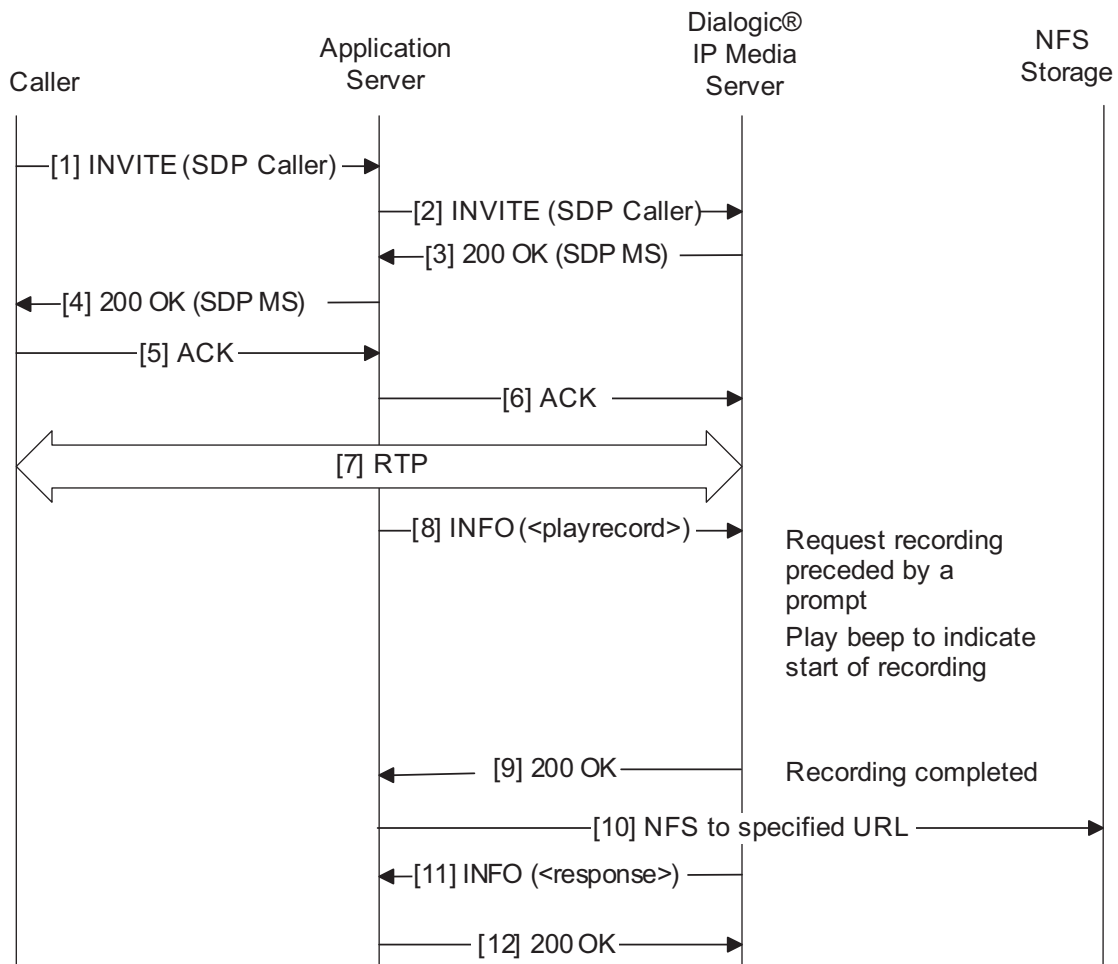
Caller

Application Server

Dialogic® IP Media Server

NFS Storage

[1] INVITE (SDP Caller)

[2] INVITE (SDP Caller)

[3] 200 OK (SDP MS)

[4] 200 OK (SDP MS)

[5] ACK

[6] ACK

[7] RTP

[8] INFO (<playrecord>)

Request recording preceded by a prompt

Play beep to indicate start of recording

[9] 200 OK

Recording completed

[10] NFS to specified URL

[11] INFO (<response>)

[12] 200 OK